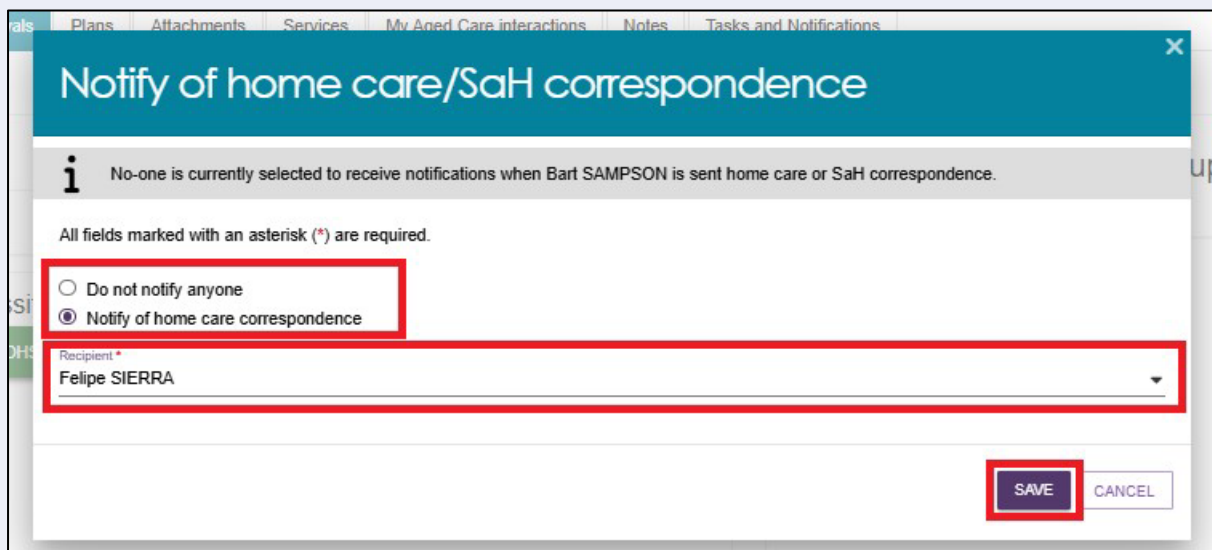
rals Plans Attachments Services My Aged Care interactions Notes Tasks and Notifications

Notify of home care/SaH correspondence

×

No-one is currently selected to receive notifications when Bart SAMPSON is sent home care or SaH correspondence.

All fields marked with an asterisk (*) are required.

Do not notify anyone

Notify of home care correspondence

Recipient *

Felipe SIERRA

SAVE

CANCEL